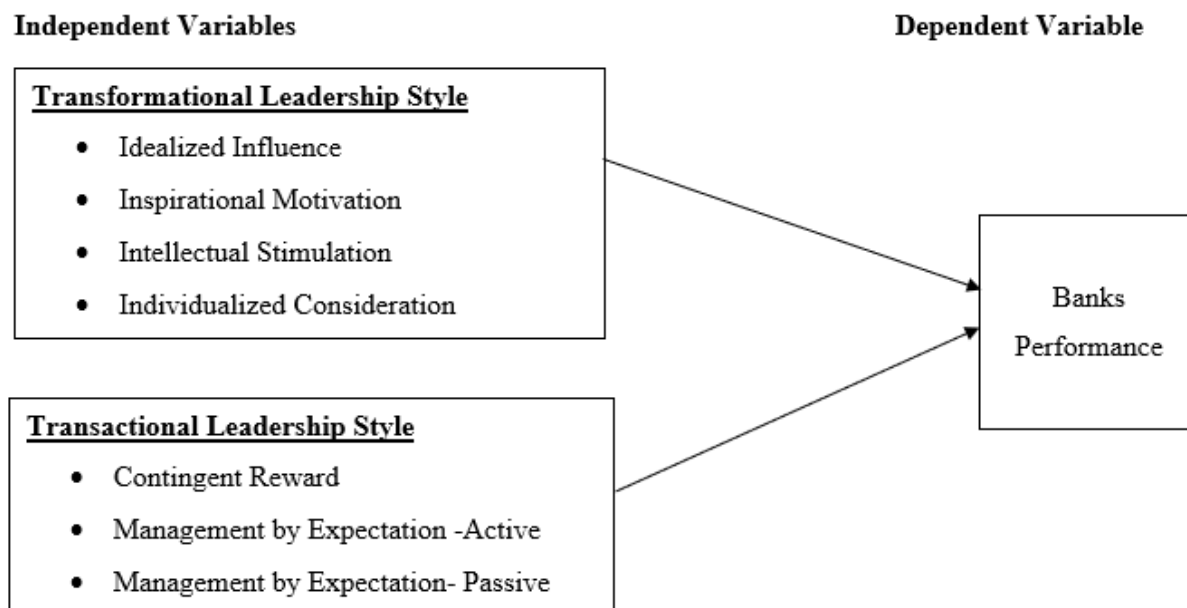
Independent Variables

Dependent Variable

Transformational Leadership Style

- Idealized Influence
- Inspirational Motivation
- Intellectual Stimulation
- Individualized Consideration

Banks Performance

Transactional Leadership Style

- Contingent Reward
- Management by Expectation -Active
- Management by Expectation- Passive